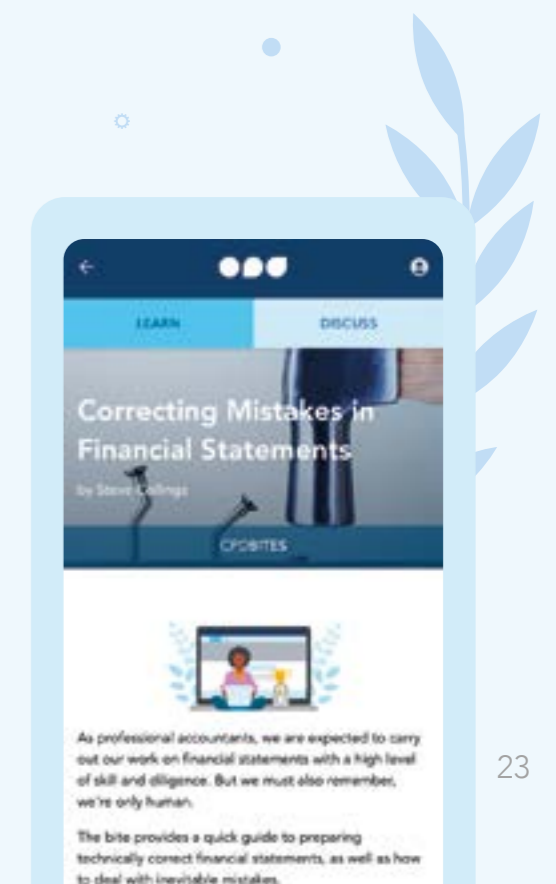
LEARN

DISCUSS

Correcting Mistakes in Financial Statements

by Steve Collings

CPDBITES

As professional accountants, we are expected to carry out our work on financial statements with a high level of skill and diligence. But we must also remember, we're only human.

The bite provides a quick guide to preparing technically correct financial statements, as well as how to deal with inevitable mistakes.

23